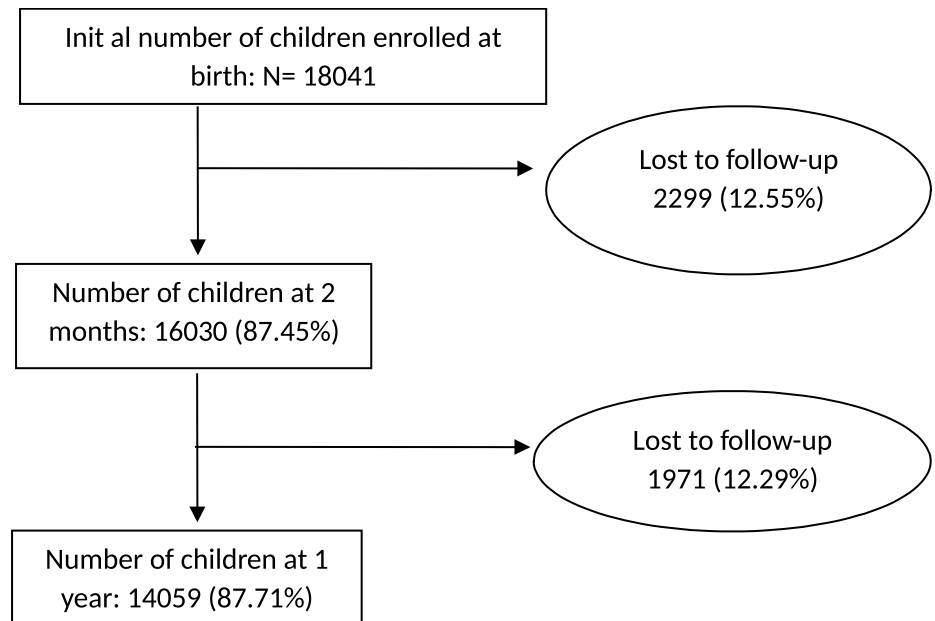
Init al number of children enrolled at birth: N= 18041

Lost to follow-up
2299 (12.55%)

Number of children at 2 months: 16030 (87.45%)

Lost to follow-up
1971 (12.29%)

Number of children at 1 year: 14059 (87.71%)